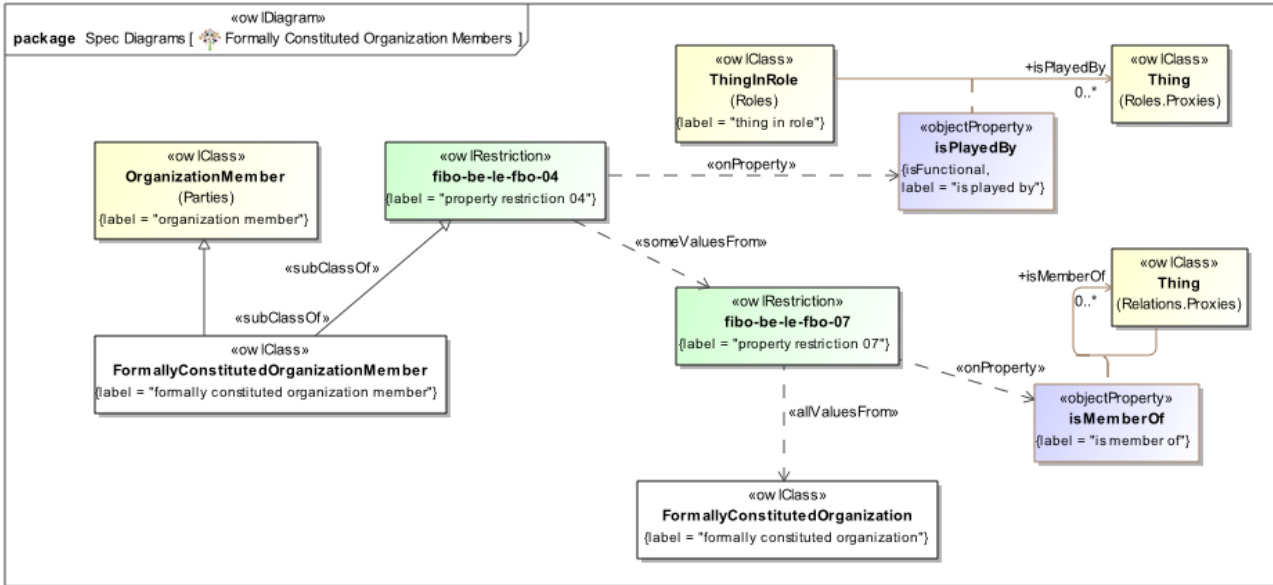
«owlDiagram»
package Spec Diagrams [ Formally Constituted Organization Members ]

«owlClass»
ThingInRole
(Roles)
{label = "thing in role"}

+isPlayedBy
0..*

«owlClass»
Thing
(Roles.Proxies)

«objectProperty»
isPlayedBy
{isFunctional,
label = "is played by"}

«owlClass»
OrganizationMember
(Parties)
{label = "organization member"}

«owlRestriction»
fibo-be-le-fbo-04
{label = "property restriction 04"}

«onProperty»

«someValuesFrom»

«subClassOf»

«subClassOf»

«owlClass»
FormallyConstitutedOrganizationMember
{label = "formally constituted organization member"}

«owlRestriction»
fibo-be-le-fbo-07
{label = "property restriction 07"}

+isMemberOf
0..*

«owlClass»
Thing
(Relations.Proxies)

«onProperty»

«objectProperty»
isMemberOf
{label = "is member of"}

«allValuesFrom»

«owlClass»
FormallyConstitutedOrganization
{label = "formally constituted organization"}